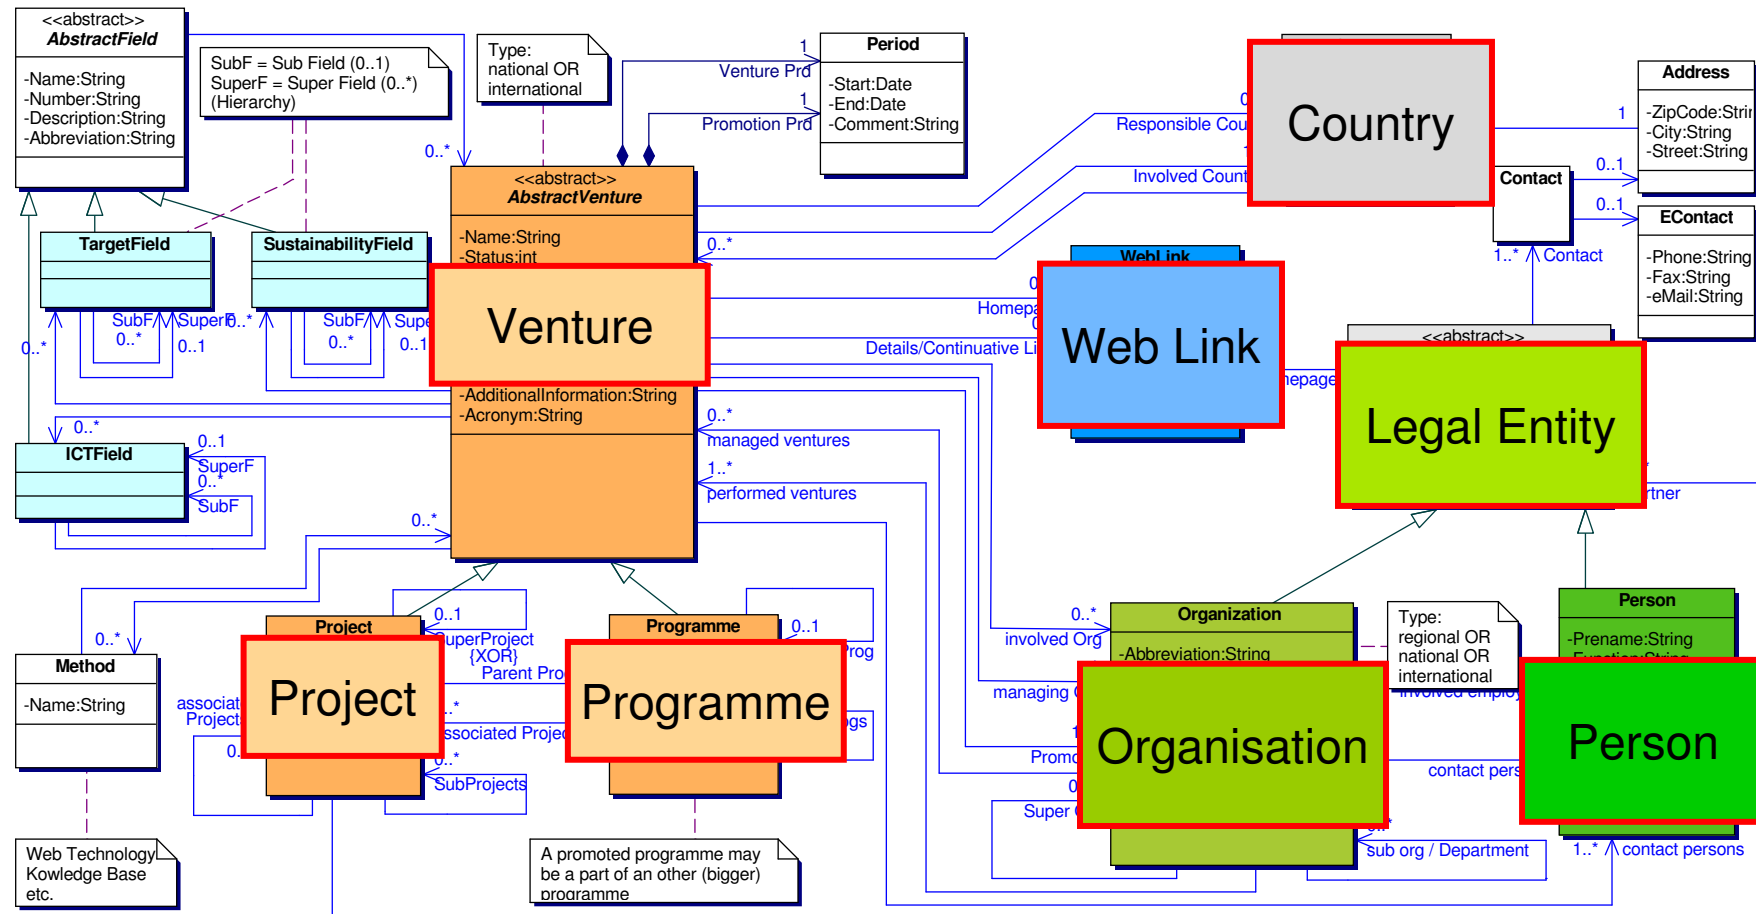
<<abstract>>
AbstractField

-Name:String
-Number:String
-Description:String
-Abbreviation:String

SubF = Sub Field (0..1)
SuperF = Super Field (0..*)
(Hierarchy)

Type:
national OR
international

Period

-Start:Date
-End:Date
-Comment:String

Venture Prd
Promotion Prd

1
1

Country

Responsible Cou
Involved Count

Address

-ZipCode:Strir
-City:String
-Street:String

1
0..1
0..1

Contact

EContact

-Phone:String
-Fax:String
-eMail:String

1..* Contact

0..*

<<abstract>>
AbstractVenture

-Name:String
-Status:int

Venture

-AdditionalInformation:String
-Acronym:String

0..*

TargetField

SustainabilityField

SubF
SuperF
0..*
0..1
0..*

SubF
Supe
0..*
0..1

0..*

WebLink

Web Link

Homepa
Details/Continuative Li

<<abstract>>

Legal Entity

nepage

rtner

0..*
managed ventures
1..*
performed ventures

ICTField

0..*
0..1
SuperF
0..*
SubF

0..*

Project

0..1
SuperProject
{XOR}
Parent Pro

Project

Programme

0..1

Programme

rog

gs

Organization

-Abbreviation:String

Organisation

0..*
involved Org
managing
Promo
Super

Type:
regional OR
national OR
international

involved employ

Person

-Prename:String

Person

contact pers

sub org / Department
1..* contact persons

Method

-Name:String

0..*

associat
Project

0.

..*
ssociated Projec
0..*
SubProjects

Web Technology
Kowledge Base
etc.

A promoted programme may
be a part of an other (bigger)
programme